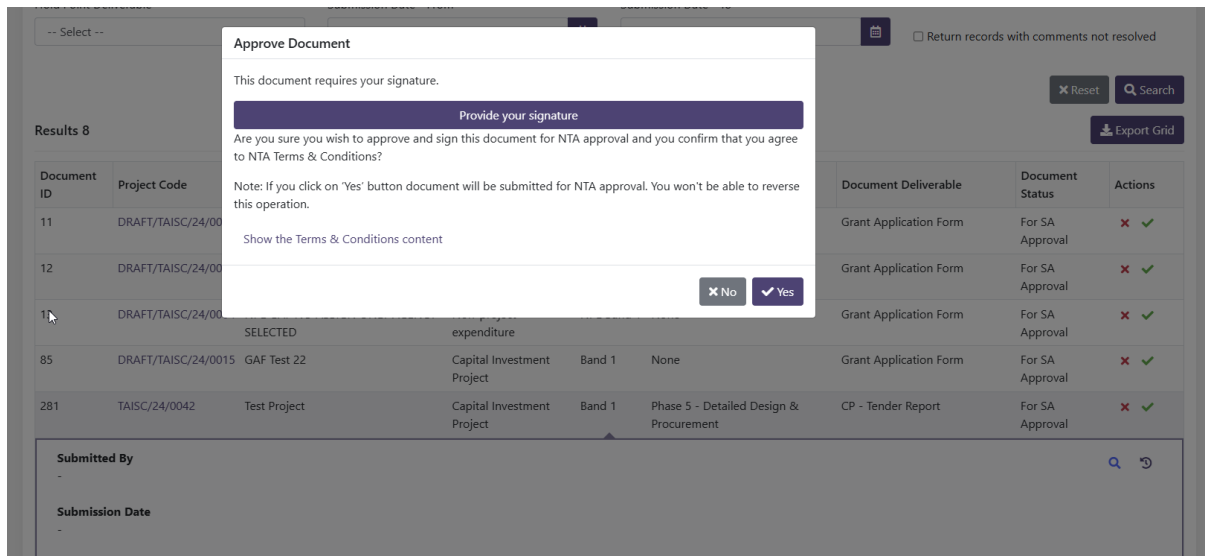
-- Select --

Return records with comments not resolved

Reset  Search

Results 8

Export Grid

| Document ID | Project Code | | | | | Document Deliverable | Document Status | Actions |
|---|---|---|---|---|---|---|---|---|
| 11 | DRAFT/TAISC/24/00 | | | | | Grant Application Form | For SA Approval | |
| 12 | DRAFT/TAISC/24/00 | | | | | Grant Application Form | For SA Approval | |
| 1 | DRAFT/TAISC/24/00 | SELECTED | expenditure | | None | Grant Application Form | For SA Approval | |
| 85 | DRAFT/TAISC/24/0015 | GAF Test 22 | Capital Investment Project | Band 1 | None | Grant Application Form | For SA Approval | |
| 281 | TAISC/24/0042 | Test Project | Capital Investment Project | Band 1 | Phase 5 - Detailed Design & Procurement | CP - Tender Report | For SA Approval | |

Submitted By
-

Submission Date
-

Approve Document

This document requires your signature.

Provide your signature

Are you sure you wish to approve and sign this document for NTA approval and you confirm that you agree to NTA Terms & Conditions?

Note: If you click on 'Yes' button document will be submitted for NTA approval. You won't be able to reverse this operation.

Show the Terms & Conditions content

No  Yes